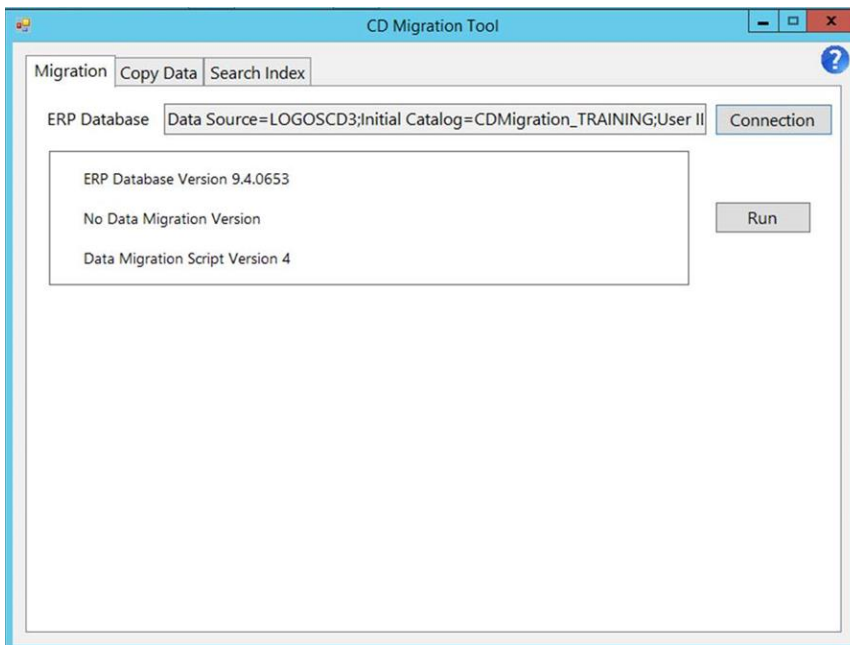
CD Migration Tool

Migration | Copy Data | Search Index

ERP Database | Data Source=LOGOSCD3;Initial Catalog=CDMigration_TRAINING;User II | Connection

ERP Database Version 9.4.0653

No Data Migration Version

Data Migration Script Version 4

Run